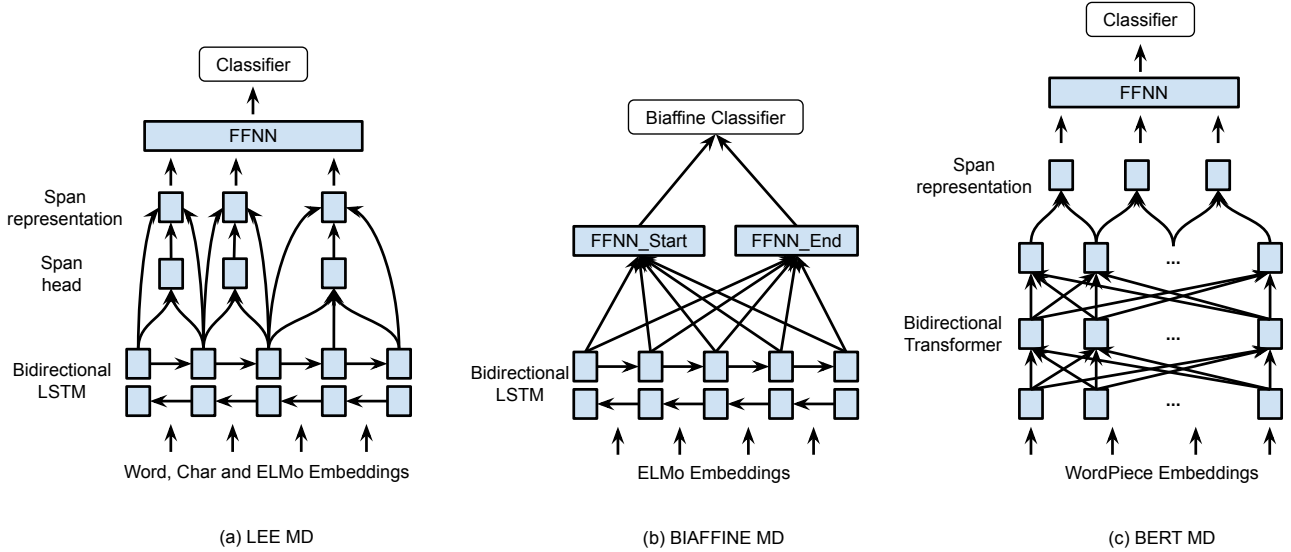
Classifier

FFNN

Span representation

Span head

Bidirectional LSTM

Word, Char and ELMo Embeddings

(a) LEE MD

Biaffine Classifier

FFNN_Start

FFNN_End

Bidirectional LSTM

ELMo Embeddings

(b) BIAFFINE MD

Classifier

FFNN

Span representation

...

Bidirectional Transformer

...

...

WordPiece Embeddings

(c) BERT MD